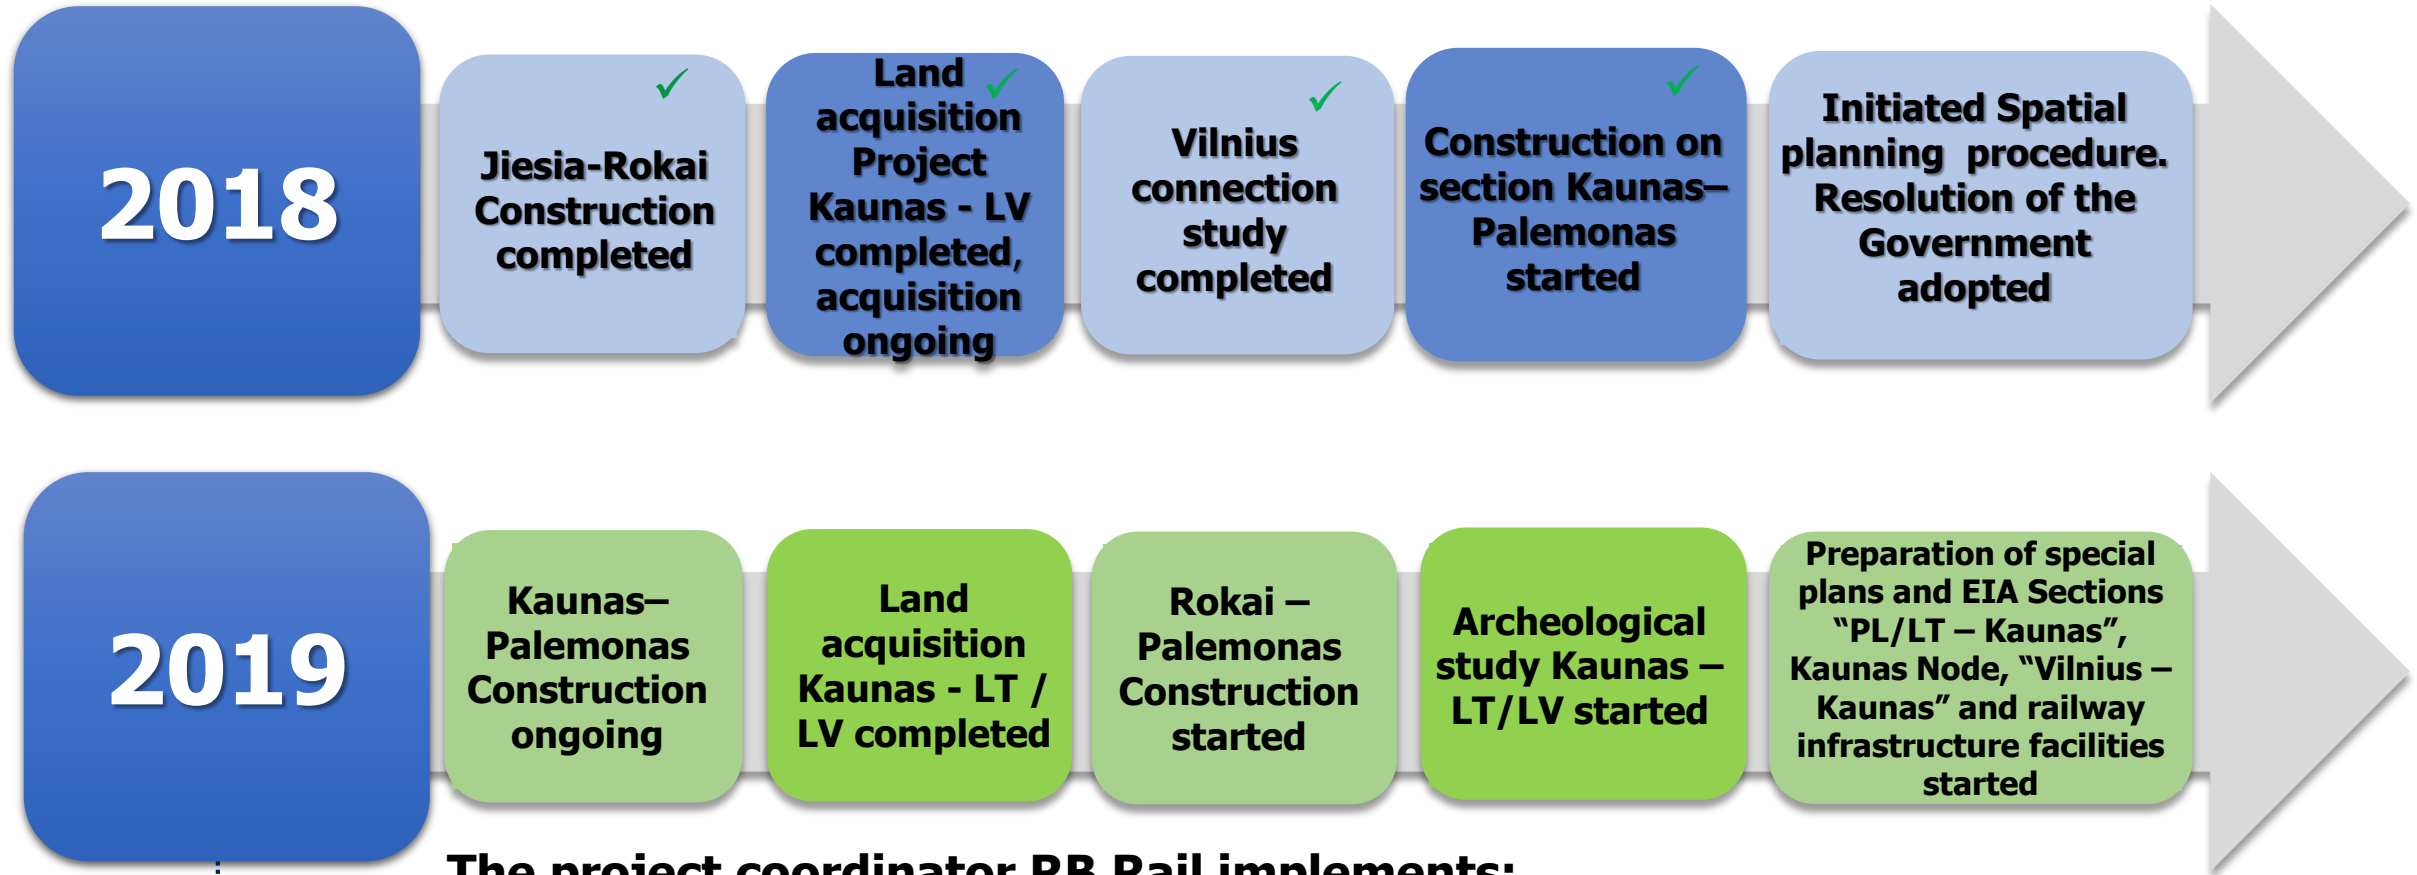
2018

Jiesia-Rokai Construction completed

Land acquisition Project Kaunas - LV completed, acquisition ongoing

Vilnius connection study completed

Construction on section Kaunas–Palemonas started

Initiated Spatial planning procedure. Resolution of the Government adopted

2019

Kaunas–Palemonas Construction ongoing

Land acquisition Kaunas - LT / LV completed

Rokai – Palemonas Construction started

Archeological study Kaunas – LT/LV started

Preparation of special plans and EIA Sections "PL/LT – Kaunas", Kaunas Node, "Vilnius – Kaunas" and railway infrastructure facilities started

The project coordinator RB Rail implements: